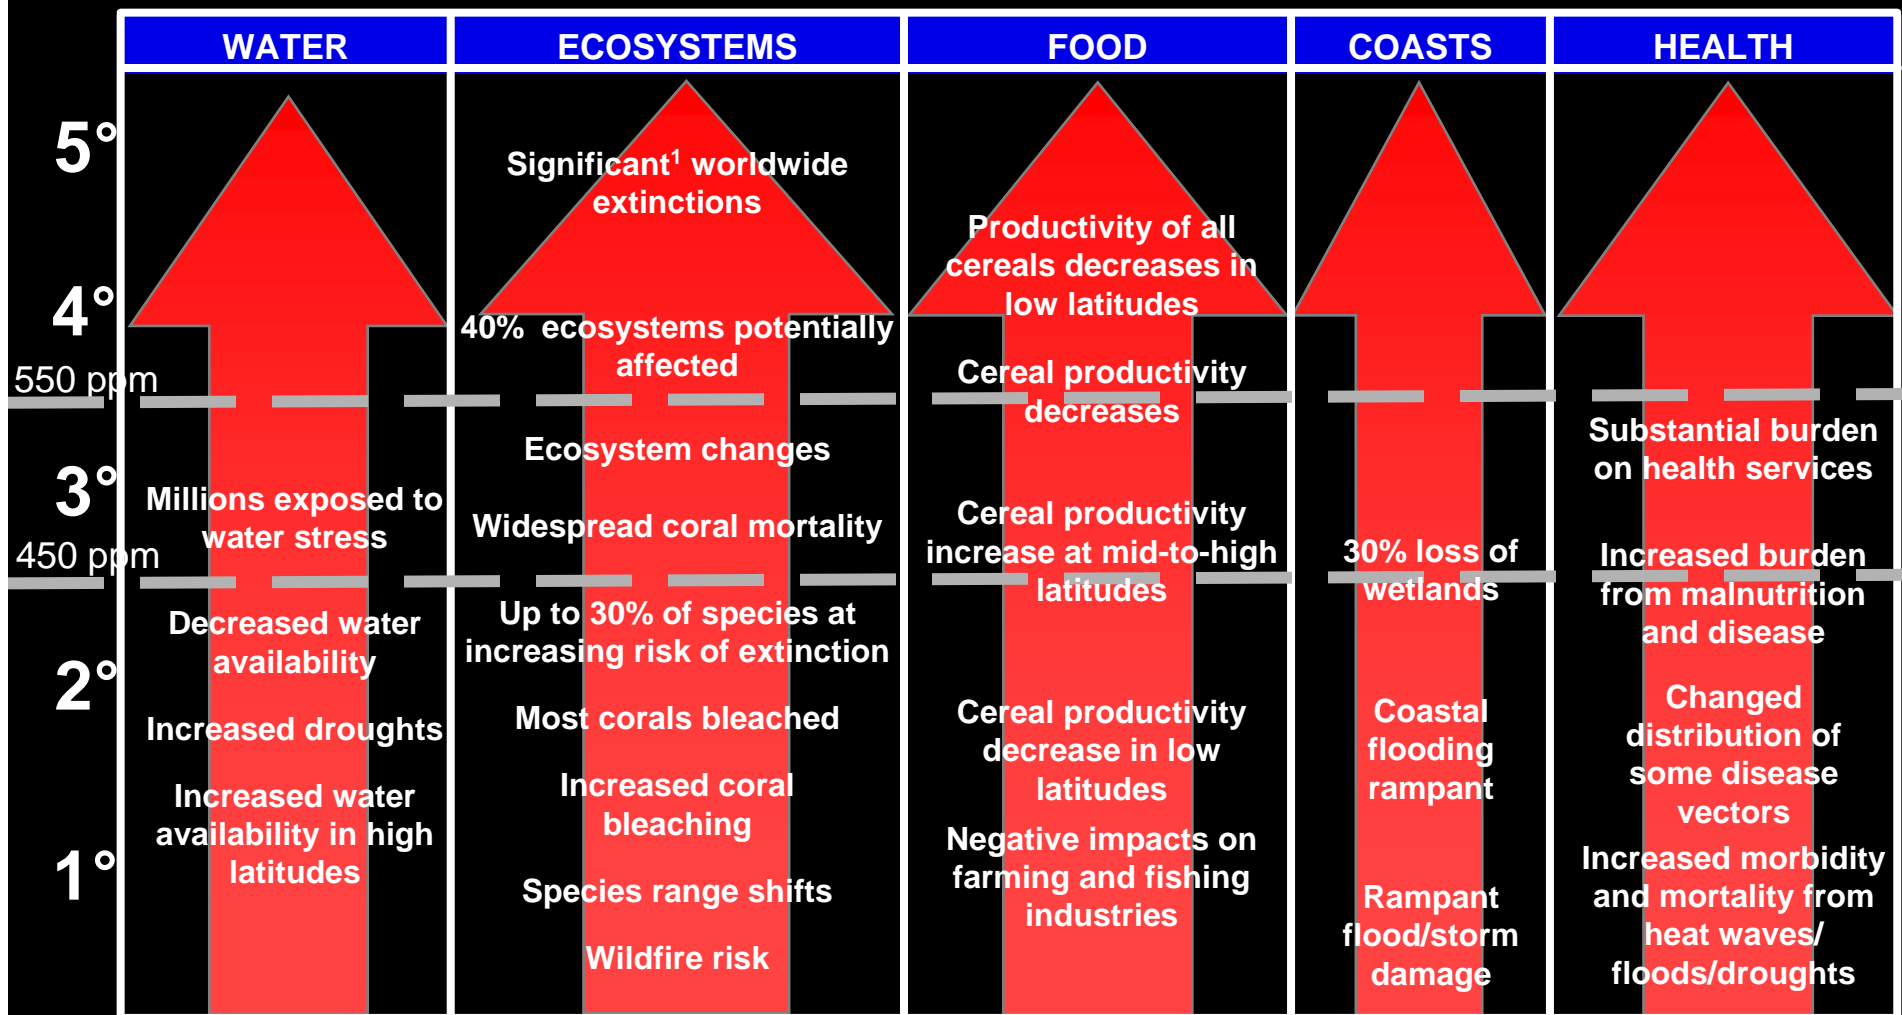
WATER

ECOSYSTEMS

FOOD

COASTS

HEALTH

5°

4°

550 ppm

3°

450 ppm

2°

1°

Millions exposed to water stress

Decreased water availability

Increased droughts

Increased water availability in high latitudes

Significant$^1$ worldwide extinctions

40% ecosystems potentially affected

Ecosystem changes

Widespread coral mortality

Up to 30% of species at increasing risk of extinction

Most corals bleached

Increased coral bleaching

Species range shifts

Wildfire risk

Productivity of all cereals decreases in low latitudes

Cereal productivity decreases

Cereal productivity increase at mid-to-high latitudes

Cereal productivity decrease in low latitudes

Negative impacts on farming and fishing industries

30% loss of wetlands

Coastal flooding rampant

Rampant flood/storm damage

Substantial burden on health services

Increased burden from malnutrition and disease

Changed distribution of some disease vectors

Increased morbidity and mortality from heat waves/ floods/droughts